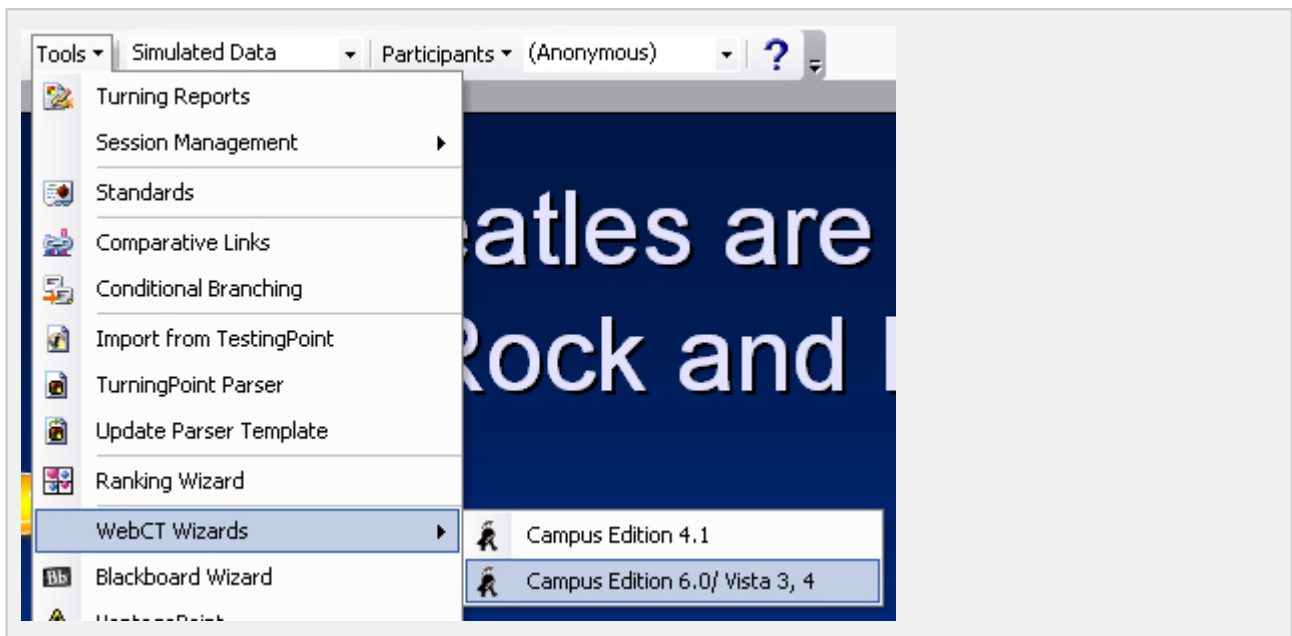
Tools ▾ Simulated Data ▾ Participants ▾ (Anonymous) ▾ ?

Turning Reports
Session Management
Standards
Comparative Links
Conditional Branching
Import from TestingPoint
TurningPoint Parser
Update Parser Template
Ranking Wizard
WebCT Wizards
Blackboard Wizard
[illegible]

Campus Edition 4.1
Campus Edition 6.0/ Vista 3, 4

eatles are
Rock and